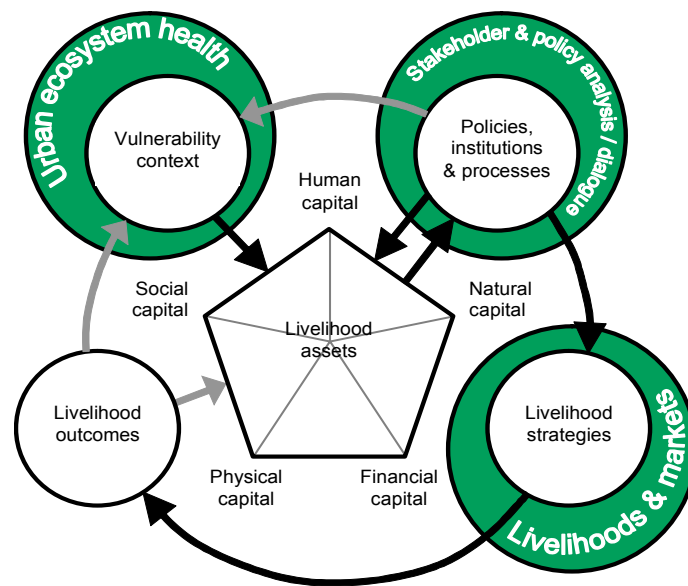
Urban ecosystem health

Vulnerability context

Stakeholder & policy analysis / dialogue

Policies, institutions & processes

Human capital

Social capital

Natural capital

Livelihood assets

Livelihood outcomes

Livelihood strategies

Physical capital

Financial capital

Livelihoods & markets